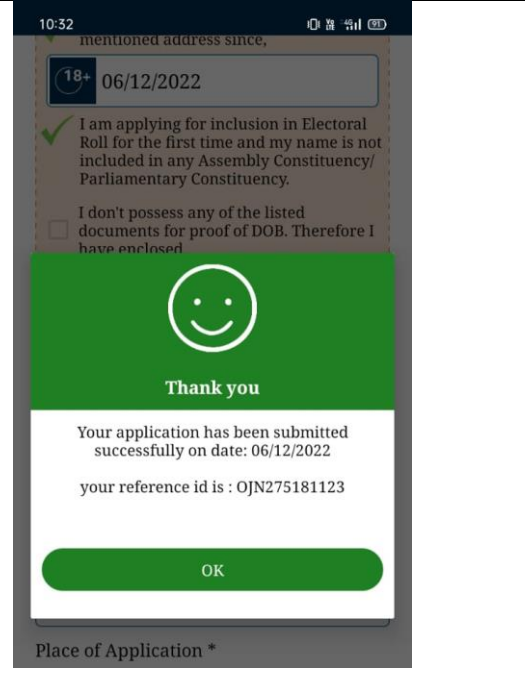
10:32

mentioned address since,

18+ 06/12/2022

I am applying for inclusion in Electoral Roll for the first time and my name is not included in any Assembly Constituency/ Parliamentary Constituency.

I don't possess any of the listed documents for proof of DOB. Therefore I have enclosed

Thank you

Your application has been submitted successfully on date: 06/12/2022

your reference id is : OJN275181123

OK

Place of Application *